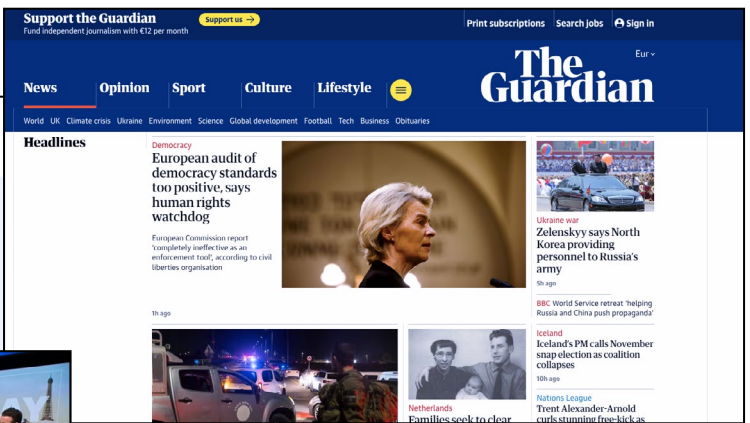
Support the Guardian
Fund independent journalism with €12 per month
Support us →

Print subscriptions Search jobs Sign in

Eur

The Guardian

News Opinion Sport Culture Lifestyle

World UK Climate crisis Ukraine Environment Science Global development Football Tech Business Obituaries

Headlines

Democracy
European audit of democracy standards too positive, says human rights watchdog

European Commission report 'completely ineffective as an enforcement tool', according to civil liberties organisation

1h ago

Ukraine war
Zelenskyy says North Korea providing personnel to Russia's army

5h ago

BBC World Service retreat 'helping Russia and China push propaganda'

Iceland
Iceland's PM calls November snap election as coalition collapses

10h ago

Nations League
Trent Alexander-Arnold curls stunning free-kick as

Netherlands
Families seek to clear